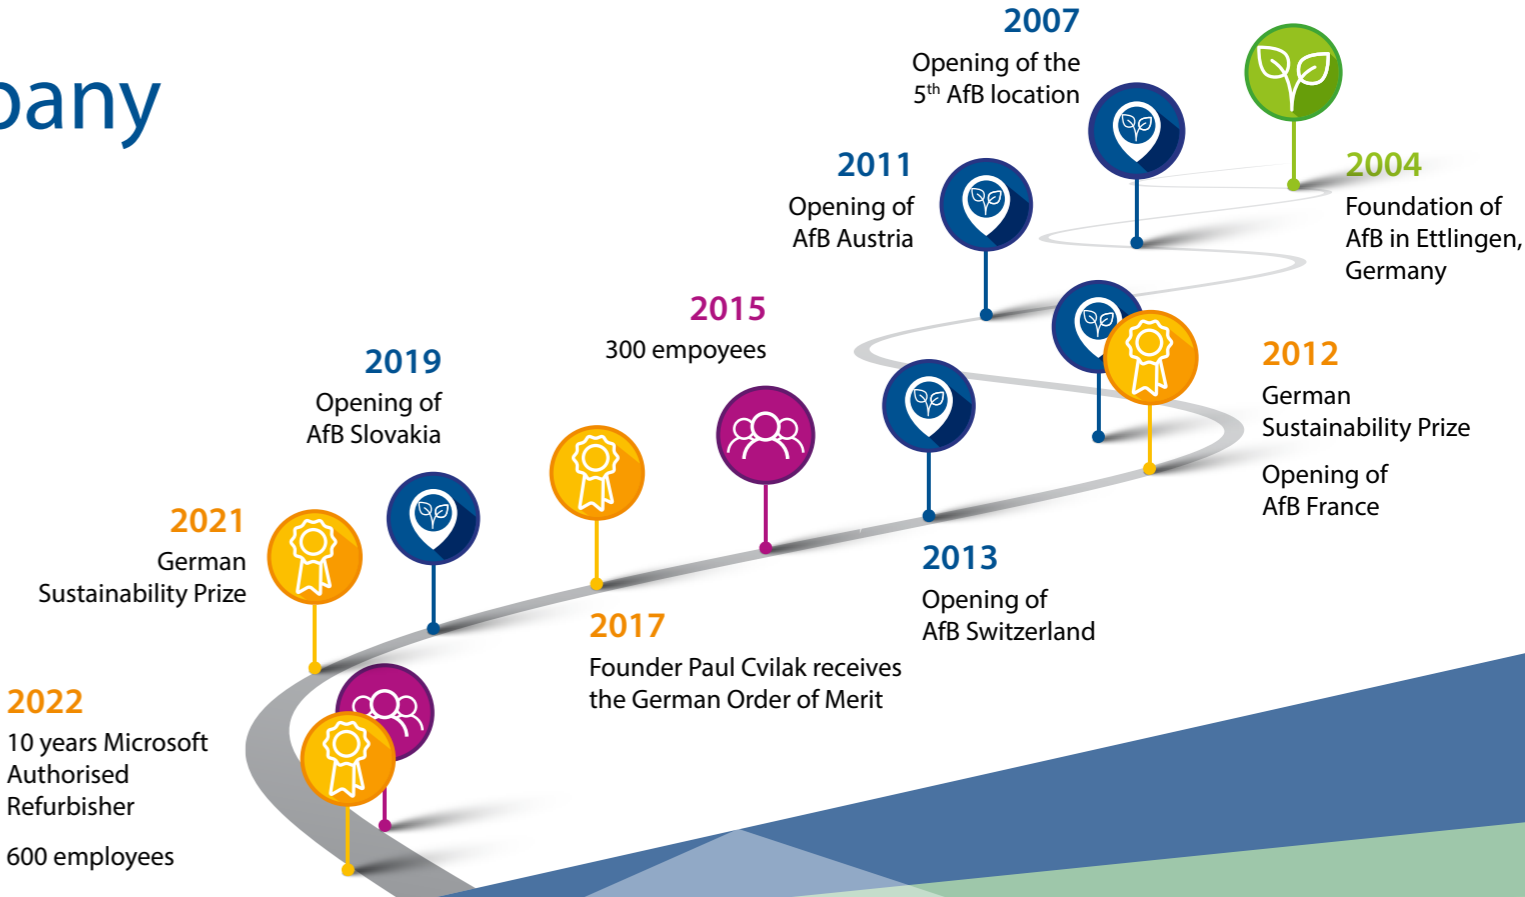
pany

2007
Opening of the $5^{th}$ AfB location

2004
Foundation of AfB in Ettlingen, Germany

2011
Opening of AfB Austria

2015
300 empoyees

2012
German Sustainability Prize

Opening of AfB France

2019
Opening of AfB Slovakia

2021
German Sustainability Prize

2013
Opening of AfB Switzerland

2017
Founder Paul Cvilak receives the German Order of Merit

2022
10 years Microsoft Authorised Refurbisher

600 employees